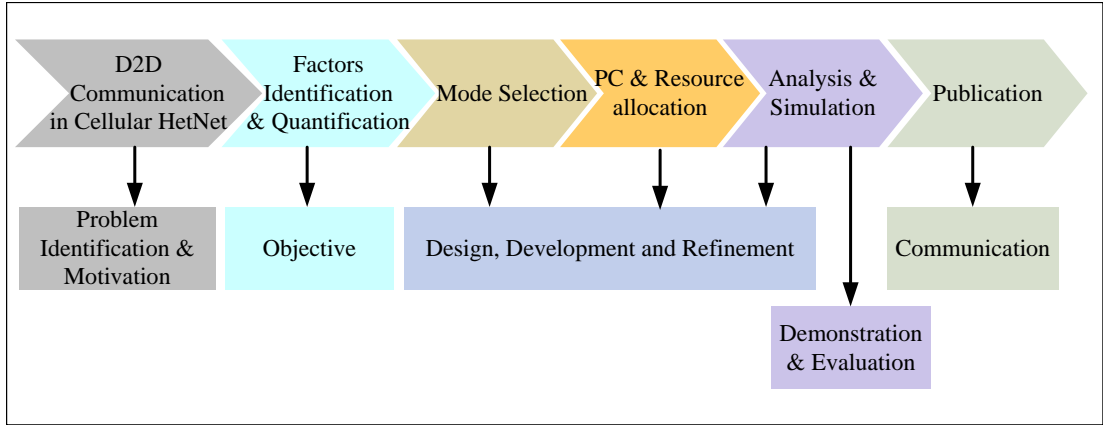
D2D Communication in Cellular HetNet

Factors Identification & Quantification

Mode Selection

PC & Resource allocation

Analysis & Simulation

Publication

Problem Identification & Motivation

Objective

Design, Development and Refinement

Communication

Demonstration & Evaluation